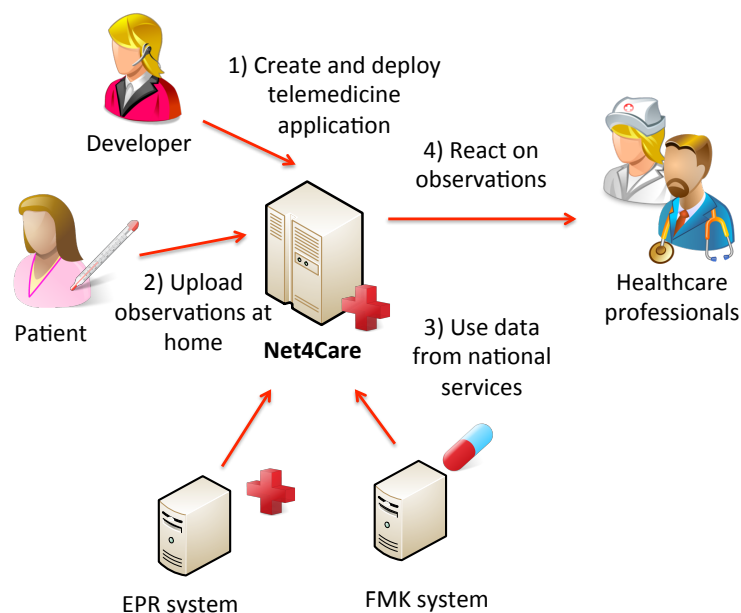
1) Create and deploy telemedicine application

Developer

4) React on observations

Healthcare professionals

Patient

2) Upload observations at home

Net4Care

3) Use data from national services

EPR system

FMK system